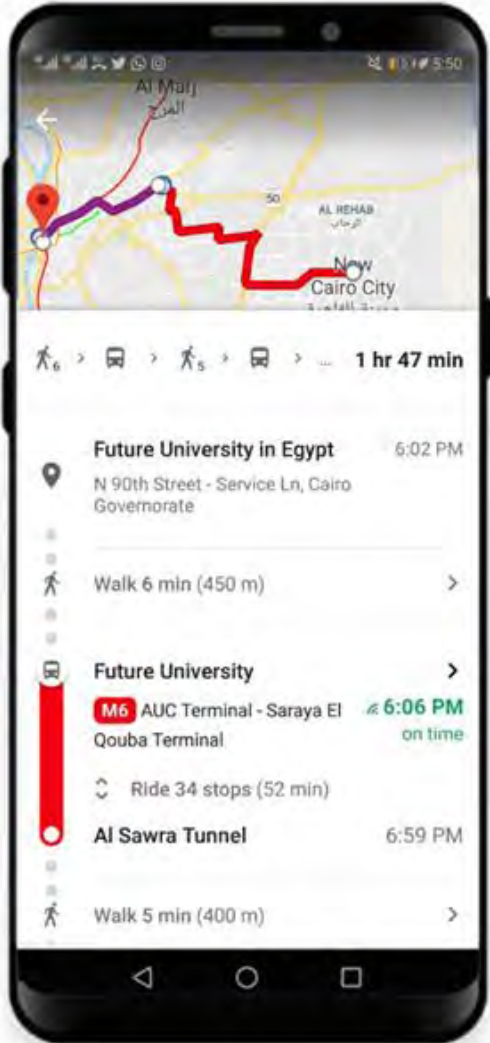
5:50

Al Marj
المرج

50

AL REHAB
الرحاب

New Cairo City
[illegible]

6 > > 5 > > ... 1 hr 47 min

Future University in Egypt 6:02 PM
N 90th Street - Service Ln, Cairo Governorate

Walk 6 min (450 m) >

Future University >
M6 AUC Terminal - Saraya El Qouba Terminal 6:06 PM
on time

Ride 34 stops (52 min)

Al Sawra Tunnel 6:59 PM

Walk 5 min (400 m) >